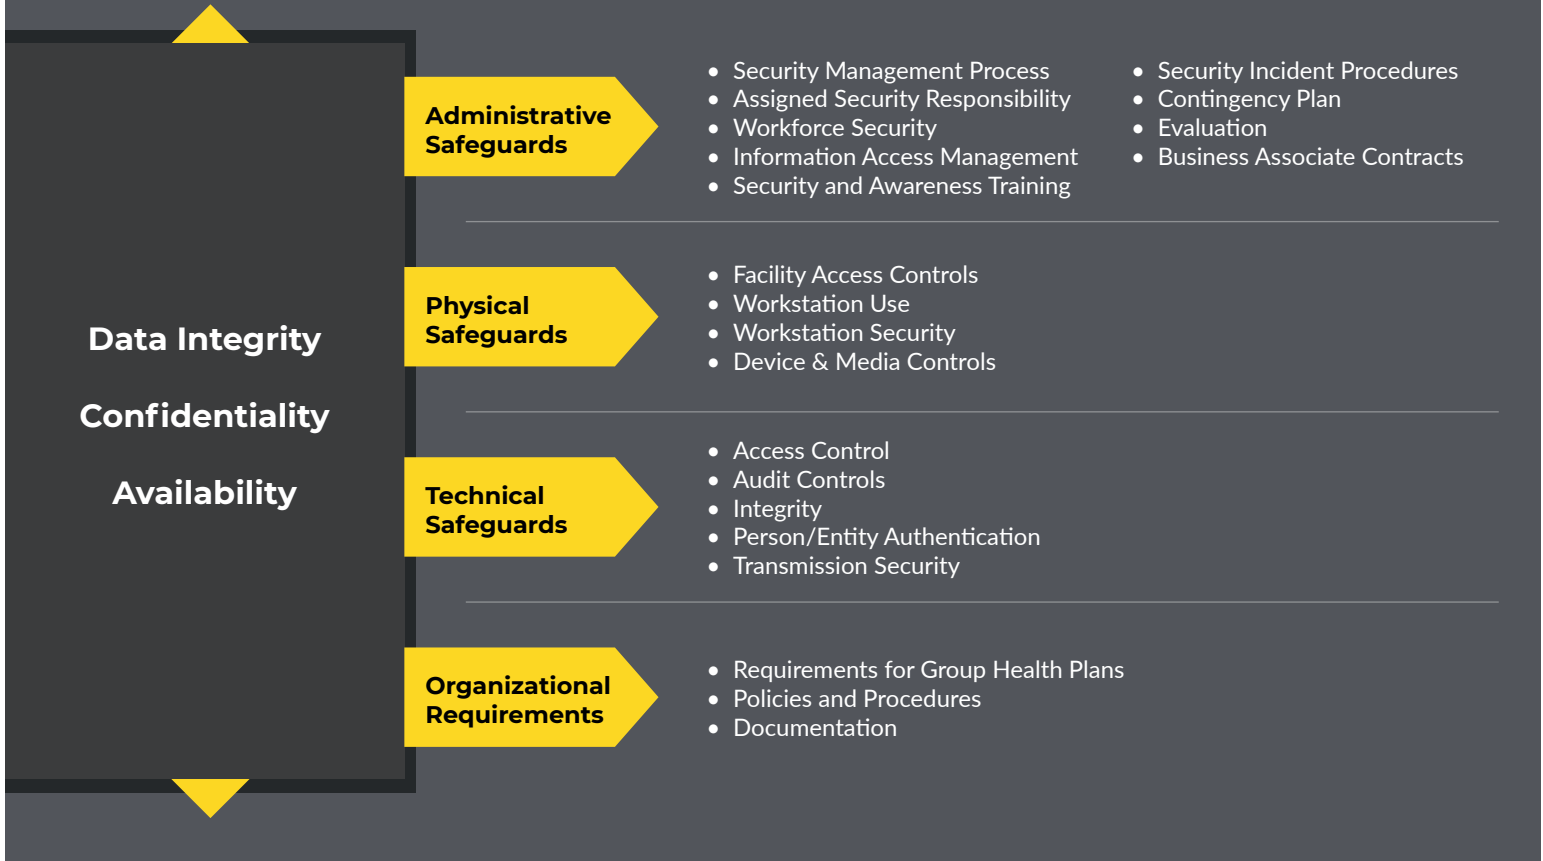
Data Integrity

Confidentiality

Availability

Administrative Safeguards

- Security Management Process
- Assigned Security Responsibility
- Workforce Security
- Information Access Management
- Security and Awareness Training

- Security Incident Procedures
- Contingency Plan
- Evaluation
- Business Associate Contracts

Physical Safeguards

- Facility Access Controls
- Workstation Use
- Workstation Security
- Device & Media Controls

Technical Safeguards

- Access Control
- Audit Controls
- Integrity
- Person/Entity Authentication
- Transmission Security

Organizational Requirements

- Requirements for Group Health Plans
- Policies and Procedures
- Documentation